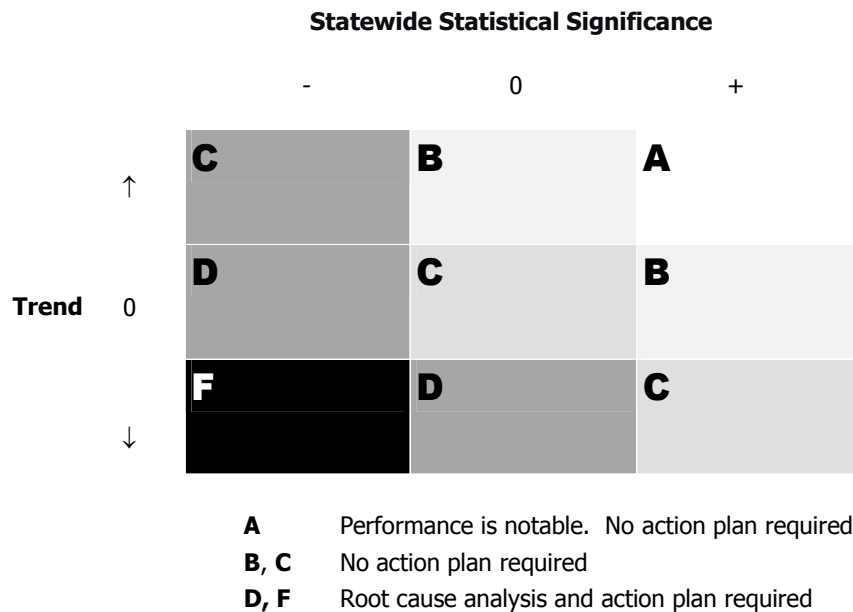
**Statewide Statistical Significance**

|  |  | - | 0 | + |
|---|---|---|---|---|
|  | ↑ | C | B | A |
| **Trend** | 0 | D | C | B |
|  | ↓ | F | D | C |

**A** Performance is notable. No action plan required

**B**, **C** No action plan required

**D, F** Root cause analysis and action plan required